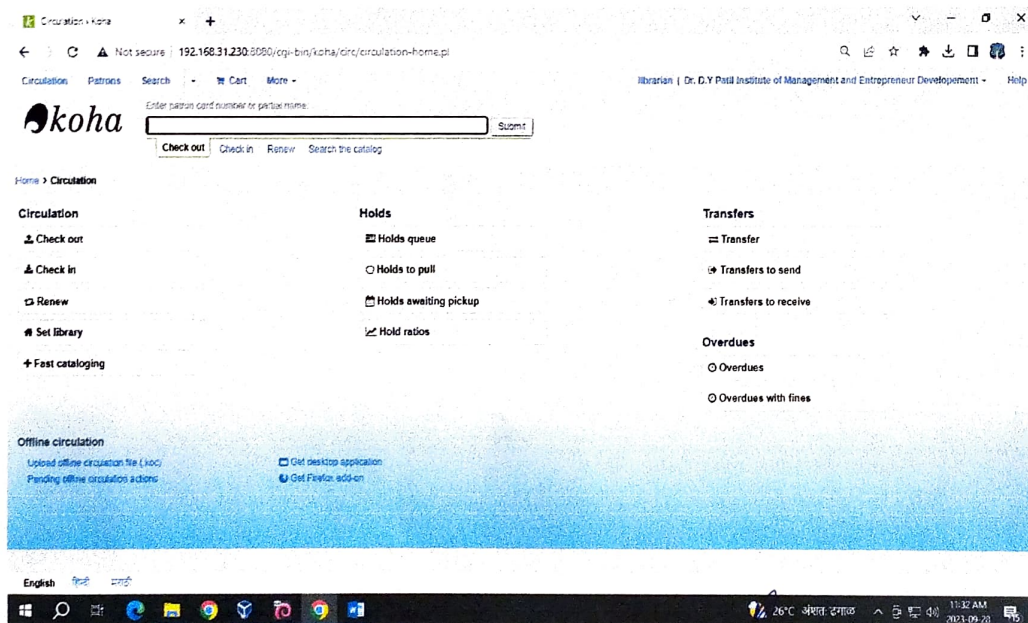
Circulation › Koha

Not secure | 192.168.31.230:8080/cgi-bin/koha/circ/circulation-home.pl

Circulation Patrons Search Cart More

librarian | Dr. D.Y Patil Institute of Management and Entrepreneur Developement Help

koha

Enter patron card number or partial name:

Submit

Check out Check in Renew Search the catalog

Home › Circulation

Circulation

Check out

Check in

Renew

Set library

Fast cataloging

Holds

Holds queue

Holds to pull

Holds awaiting pickup

Hold ratios

Transfers

Transfer

Transfers to send

Transfers to receive

Overdues

Overdues

Overdues with fines

Offline circulation

Upload offline circulation file (.koc)

Pending offline circulation actions

Get desktop application

Get Firefox add-on

English हिंदी मराठी

26°C अंशतः ढगाळ 11:32 AM 2023-09-28